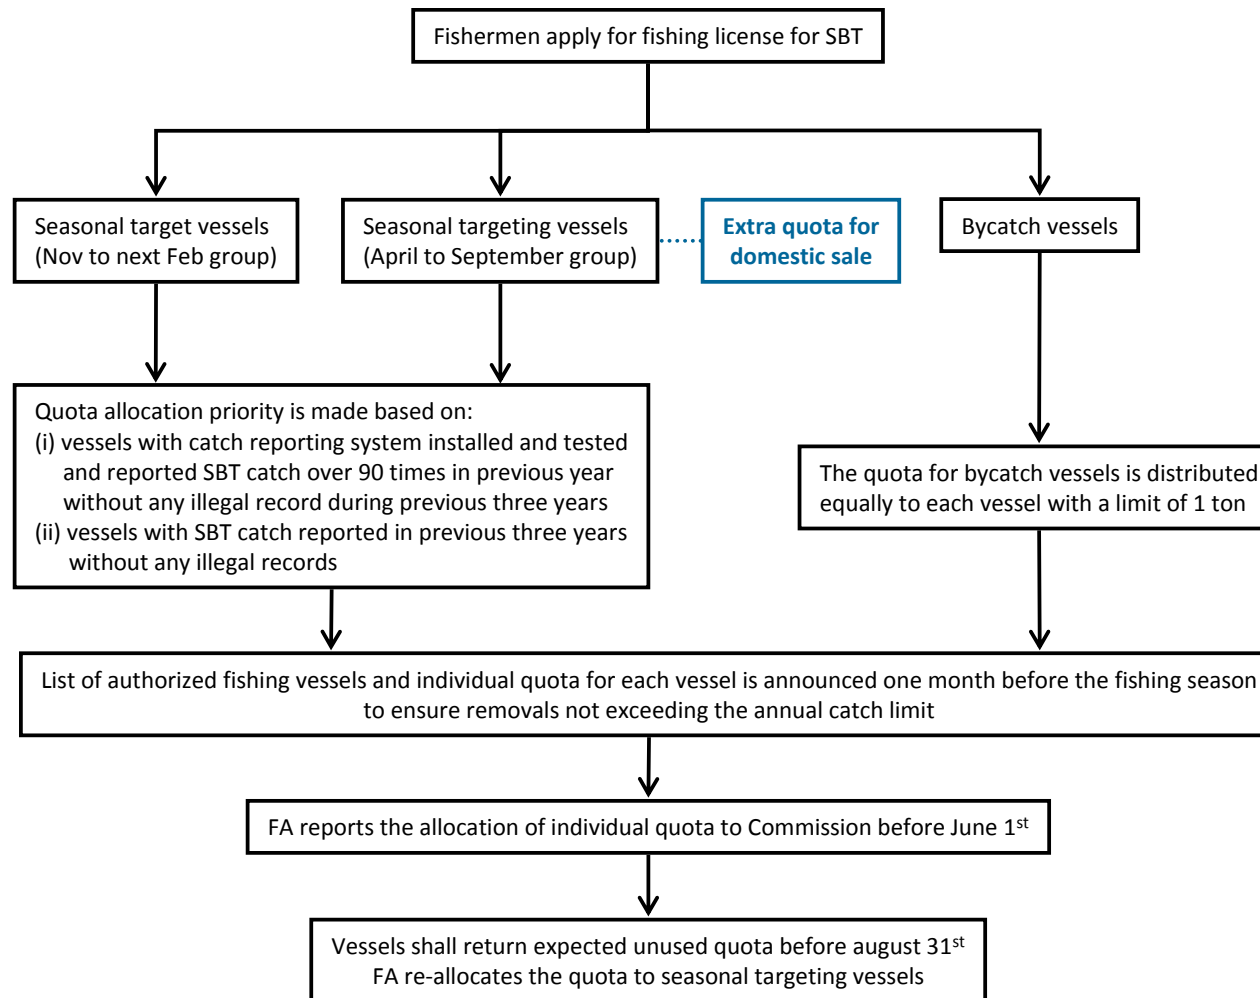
Fishermen apply for fishing license for SBT

Seasonal target vessels (Nov to next Feb group)

Seasonal targeting vessels (April to September group)

Extra quota for domestic sale

Bycatch vessels

Quota allocation priority is made based on:
(i) vessels with catch reporting system installed and tested and reported SBT catch over 90 times in previous year without any illegal record during previous three years
(ii) vessels with SBT catch reported in previous three years without any illegal records

The quota for bycatch vessels is distributed equally to each vessel with a limit of 1 ton

List of authorized fishing vessels and individual quota for each vessel is announced one month before the fishing season to ensure removals not exceeding the annual catch limit

FA reports the allocation of individual quota to Commission before June 1$^{st}$

Vessels shall return expected unused quota before august 31$^{st}$
FA re-allocates the quota to seasonal targeting vessels